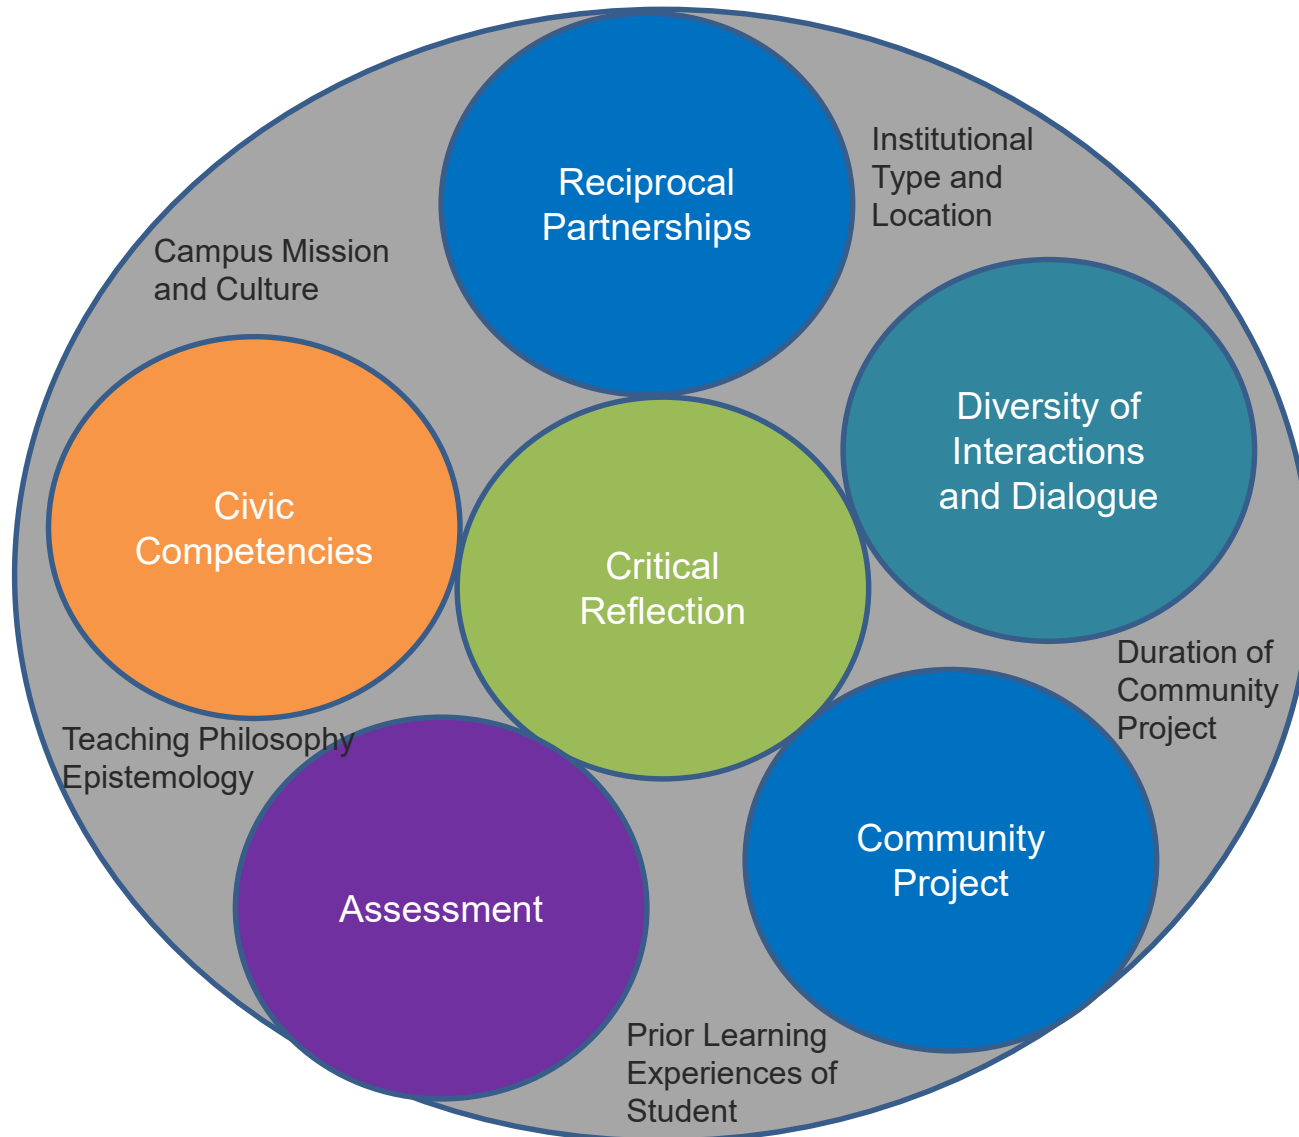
Reciprocal Partnerships

Institutional Type and Location

Campus Mission and Culture

Diversity of Interactions and Dialogue

Civic Competencies

Critical Reflection

Duration of Community Project

Teaching Philosophy Epistemology

Community Project

Assessment

Prior Learning Experiences of Student